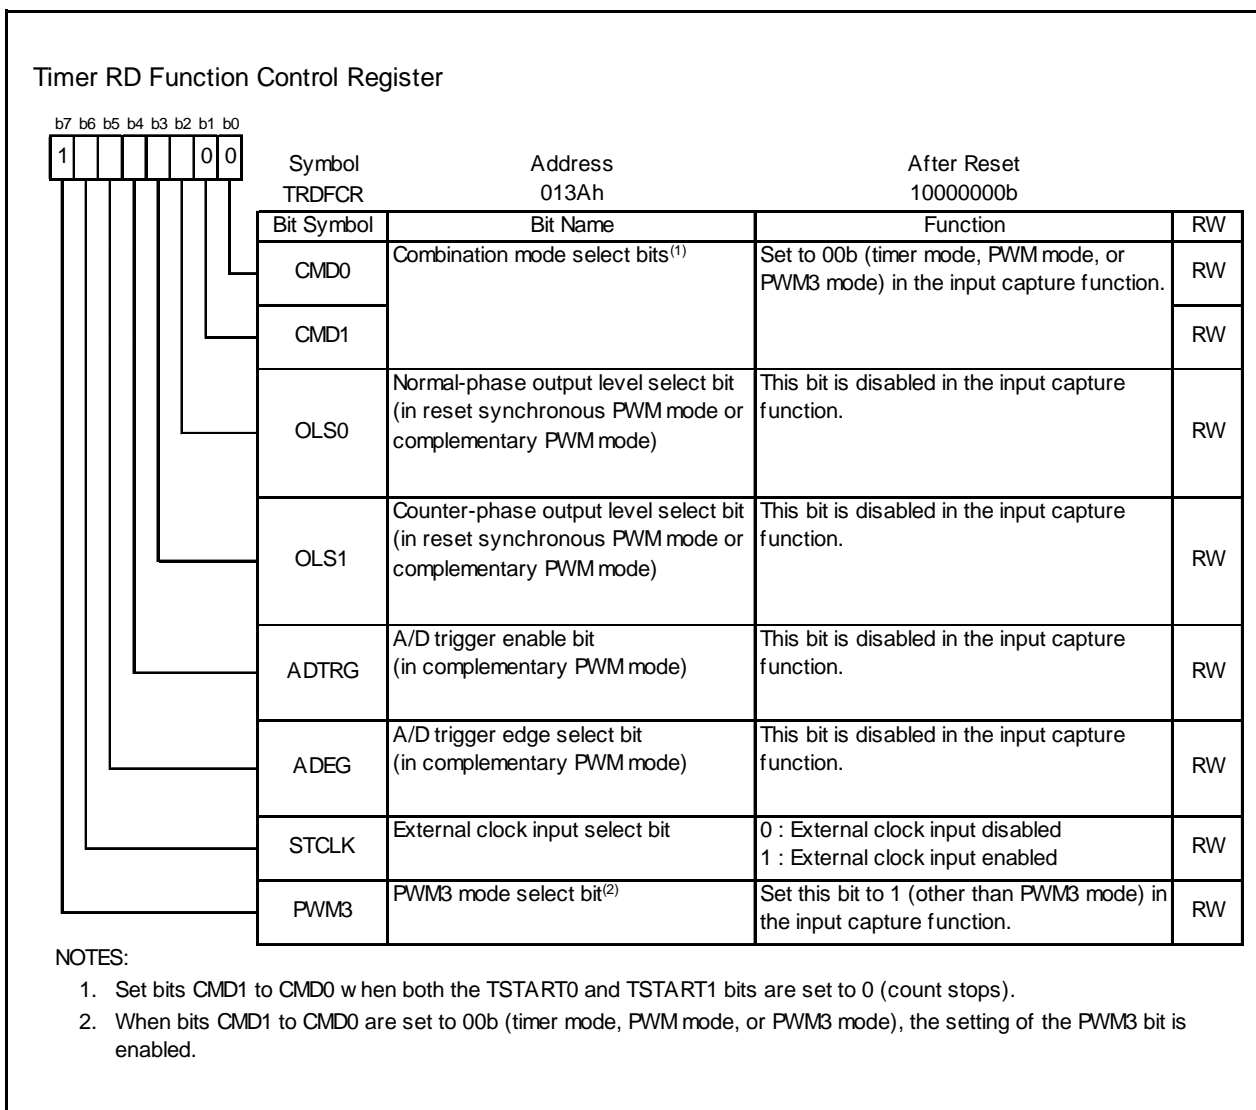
Timer RD Function Control Register

b7 b6 b5 b4 b3 b2 b1 b0
1 0 0

| Symbol | Address | After Reset |
|---|---|---|
| TRDFCR | 013Ah | 10000000b |

| Bit Symbol | Bit Name | Function | RW |
|---|---|---|---|
| CMD0 | Combination mode select bits$^{(1)}$ | Set to 00b (timer mode, PWM mode, or PWM3 mode) in the input capture function. | RW |
| CMD1 | | | RW |
| OLS0 | Normal-phase output level select bit (in reset synchronous PWM mode or complementary PWM mode) | This bit is disabled in the input capture function. | RW |
| OLS1 | Counter-phase output level select bit (in reset synchronous PWM mode or complementary PWM mode) | This bit is disabled in the input capture function. | RW |
| ADTRG | A/D trigger enable bit (in complementary PWM mode) | This bit is disabled in the input capture function. | RW |
| ADEG | A/D trigger edge select bit (in complementary PWM mode) | This bit is disabled in the input capture function. | RW |
| STCLK | External clock input select bit | 0 : External clock input disabled 1 : External clock input enabled | RW |
| PWM3 | PWM3 mode select bit$^{(2)}$ | Set this bit to 1 (other than PWM3 mode) in the input capture function. | RW |

NOTES:
1. Set bits CMD1 to CMD0 w hen both the TSTART0 and TSTART1 bits are set to 0 (count stops).
2. When bits CMD1 to CMD0 are set to 00b (timer mode, PWM mode, or PWM3 mode), the setting of the PWM3 bit is enabled.